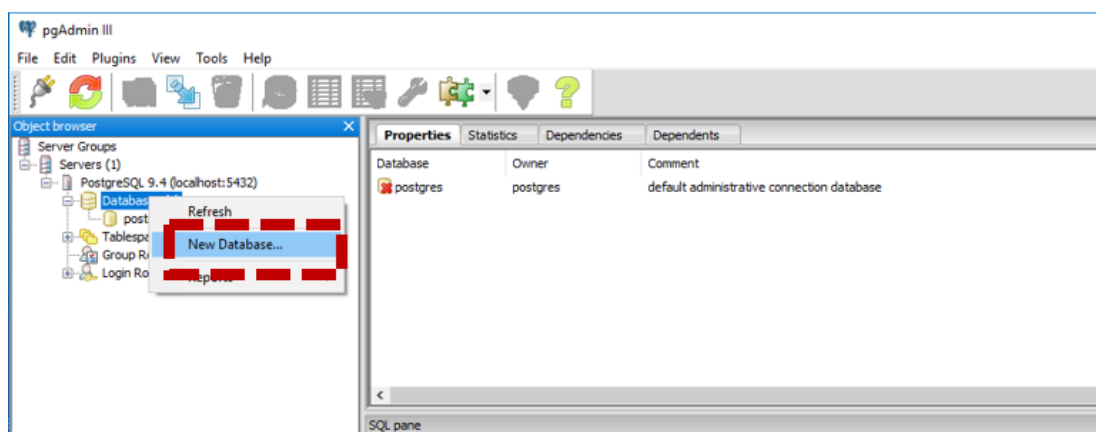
pgAdmin III

File Edit Plugins View Tools Help

Object browser

Server Groups
Servers (1)
PostgreSQL 9.4 (localhost:5432)
Databas
post
Tablespa
Group Ro
Login Ro

Refresh
New Database...
Reports

Properties Statistics Dependencies Dependents

| Database | Owner | Comment |
|---|---|---|
| postgres | postgres | default administrative connection database |

SQL pane